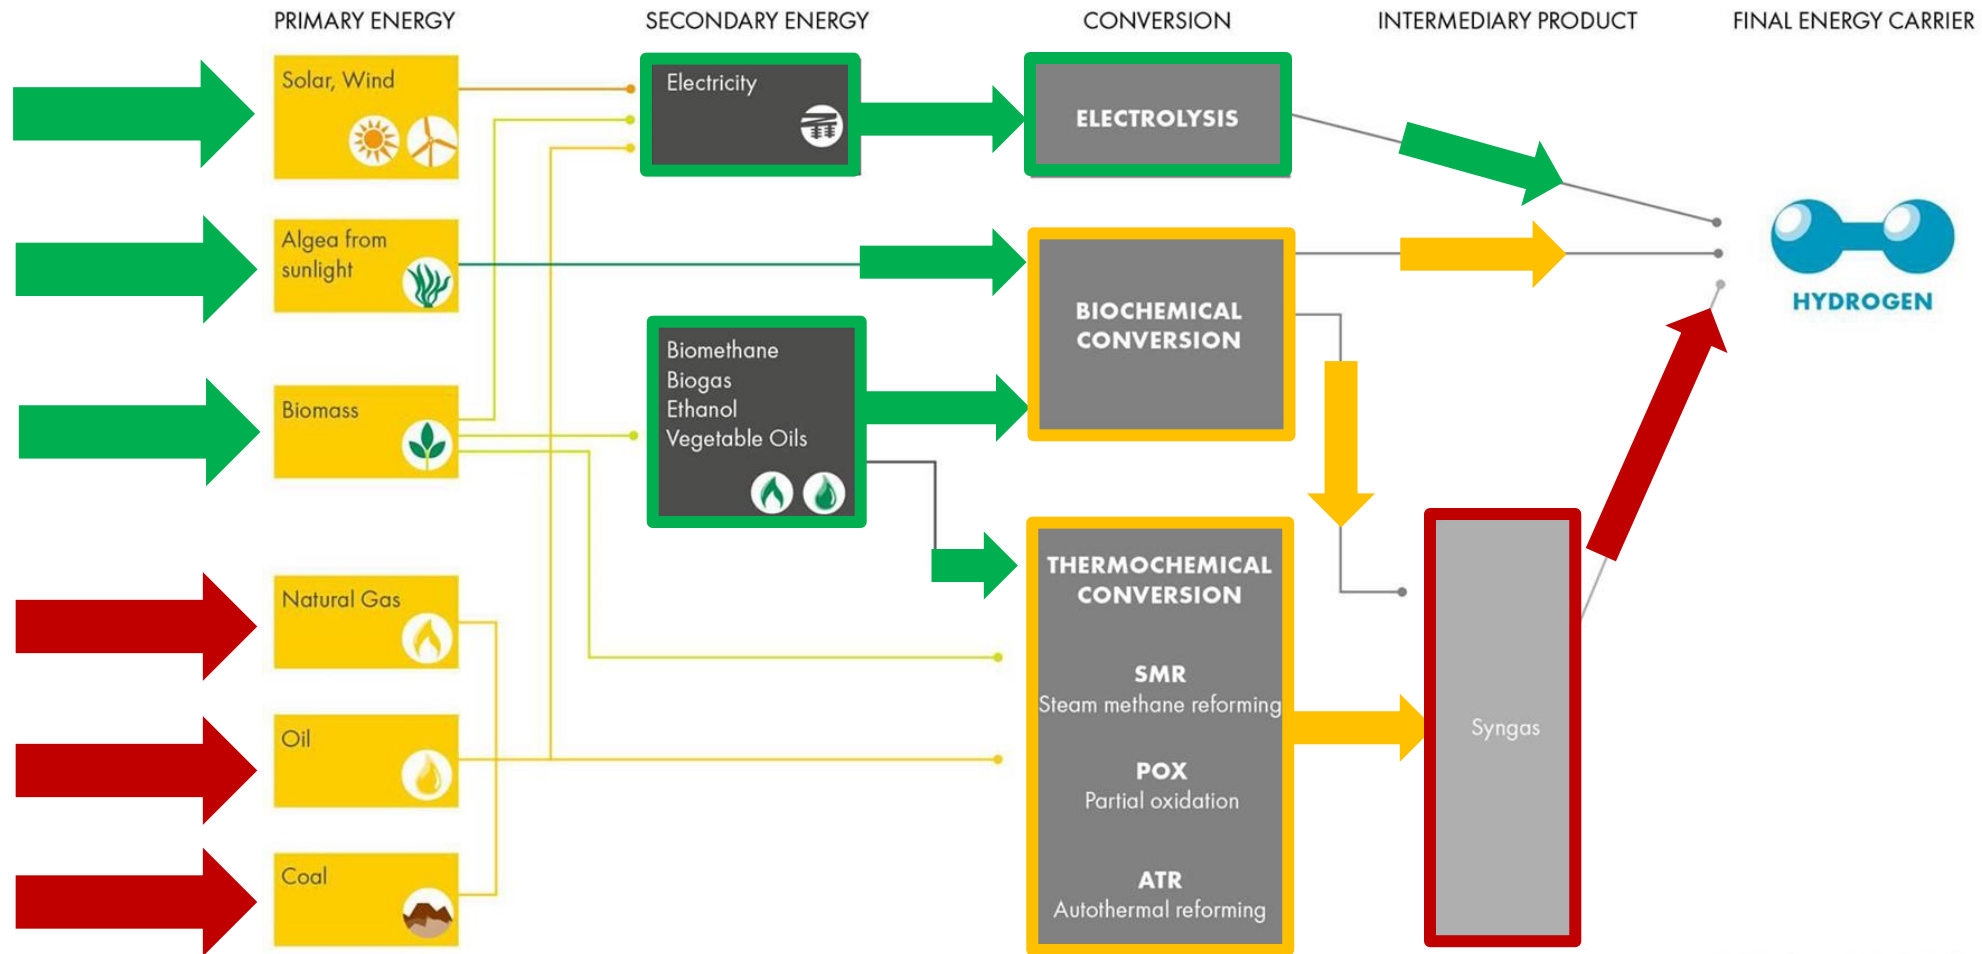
PRIMARY ENERGY

SECONDARY ENERGY

CONVERSION

INTERMEDIARY PRODUCT

FINAL ENERGY CARRIER

Solar, Wind

Algea from sunlight

Biomass

Natural Gas

Oil

Coal

Electricity

Biomethane
Biogas
Ethanol
Vegetable Oils

ELECTROLYSIS

BIOCHEMICAL CONVERSION

THERMOCHEMICAL CONVERSION

SMR
Steam methane reforming

POX
Partial oxidation

ATR
Autothermal reforming

Syngas

HYDROGEN